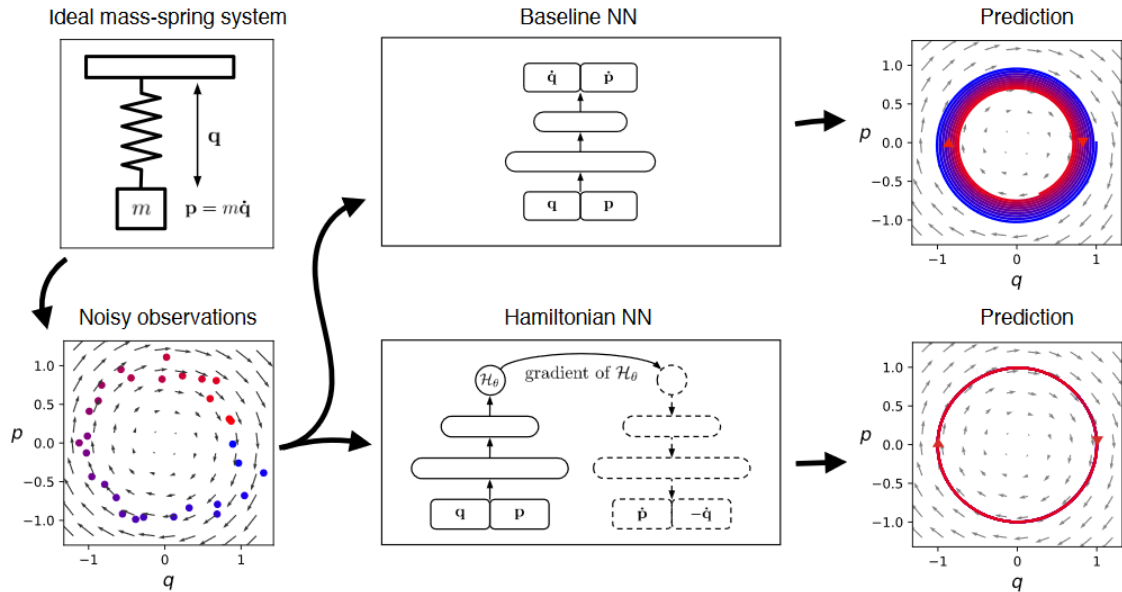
Ideal mass-spring system

$\mathbf{q}$

$m$

$\mathbf{p} = m\dot{\mathbf{q}}$

Baseline NN

$\dot{\mathbf{q}}$ $\dot{\mathbf{p}}$

$\mathbf{q}$ $\mathbf{p}$

Prediction

1.0
0.5
0.0
−0.5
−1.0

$p$

−1 0 1

$q$

Noisy observations

1.0
0.5
0.0
−0.5
−1.0

$p$

−1 0 1

$q$

Hamiltonian NN

$\mathcal{H}_\theta$

gradient of $\mathcal{H}_\theta$

$\mathbf{q}$ $\mathbf{p}$

$\dot{\mathbf{p}}$ $-\dot{\mathbf{q}}$

Prediction

1.0
0.5
0.0
−0.5
−1.0

$p$

−1 0 1

$q$